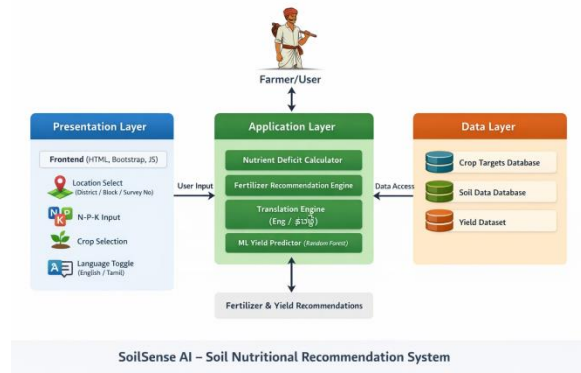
Farmer/User

Presentation Layer

Frontend (HTML, Bootstrap, JS)

Location Select (District / Block / Survey No)

N-P-K Input

Crop Selection

Language Toggle (English / Tamil)

User Input

Application Layer

Nutrient Deficit Calculator

Fertilizer Recommendation Engine

Translation Engine (Eng / தமிழ்)

ML Yield Predictor (Random Forest)

Data Access

Data Layer

Crop Targets Database

Soil Data Database

Yield Dataset

Fertilizer & Yield Recommendations

SoilSense AI – Soil Nutritional Recommendation System